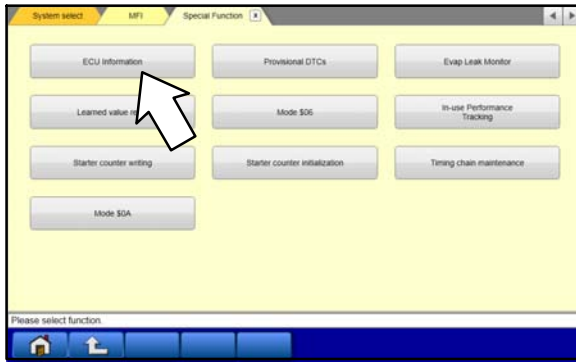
System select
MFI
Special Function

ECU Information
Provisional DTCs
Evap Leak Monitor
Learned value re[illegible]
Mode $06
In-use Performance Tracking
Starter counter writing
Starter counter initialization
Timing chain maintenance
Mode $0A

Please select function